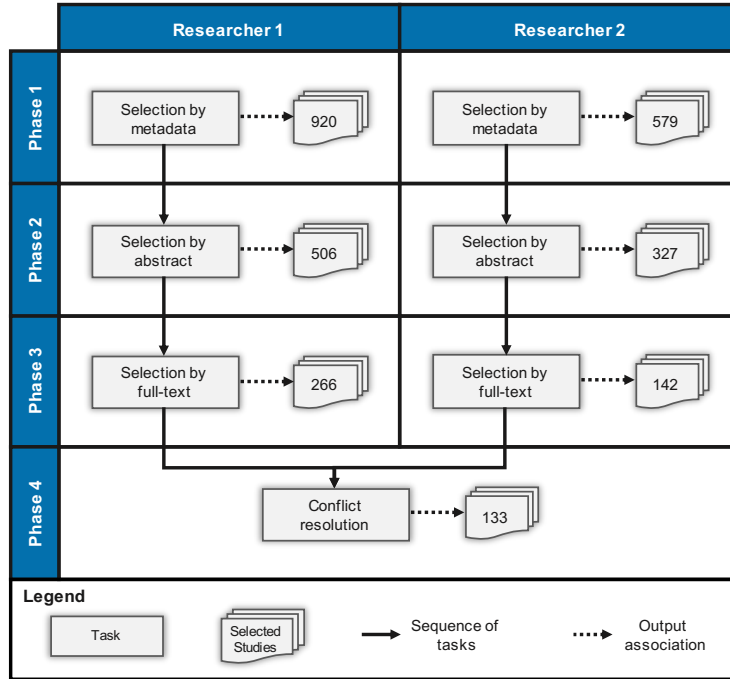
Researcher 1

Researcher 2

Phase 1

Selection by metadata

920

Selection by metadata

579

Phase 2

Selection by abstract

506

Selection by abstract

327

Phase 3

Selection by full-text

266

Selection by full-text

142

Phase 4

Conflict resolution

133

Legend

Task

Selected Studies

Sequence of tasks

Output association